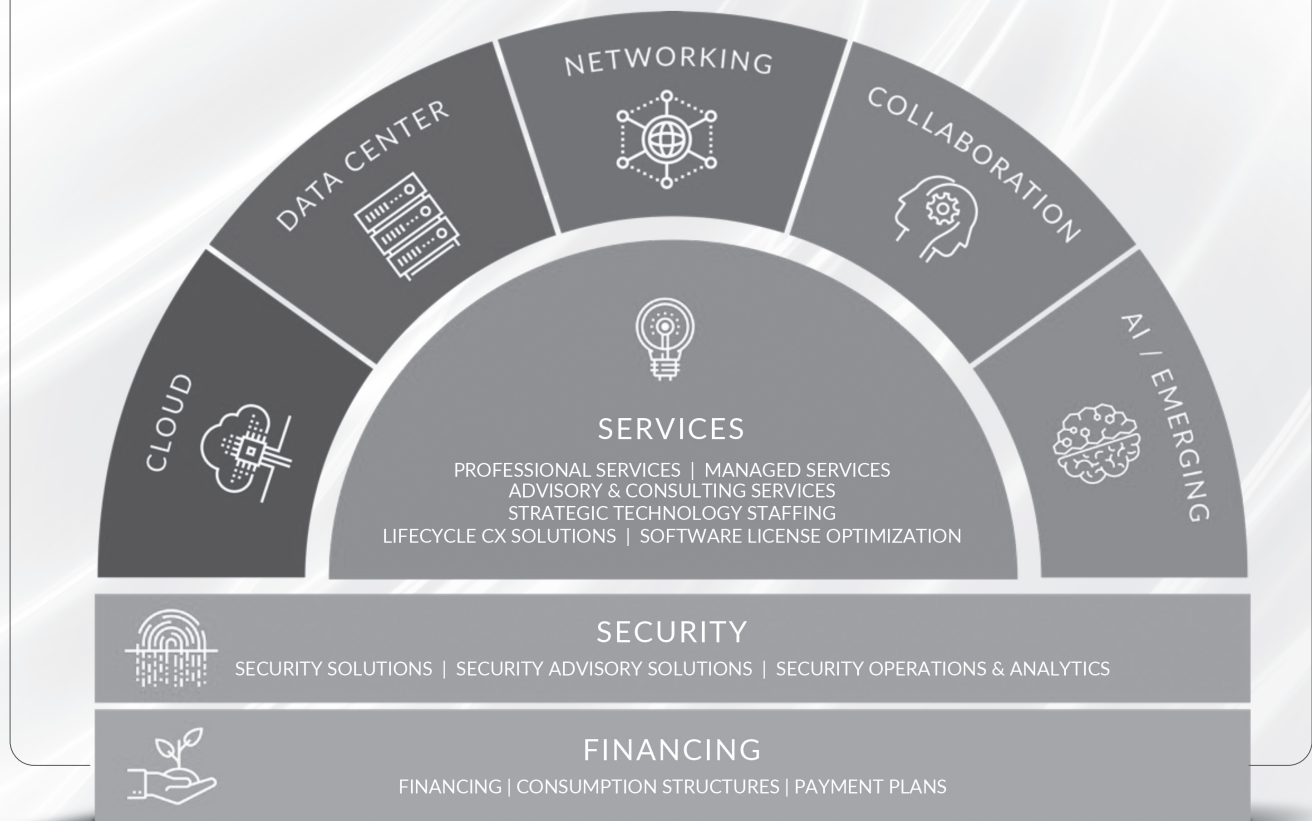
CLOUD

DATA CENTER

NETWORKING

COLLABORATION

AI / EMERGING

SERVICES

PROFESSIONAL SERVICES | MANAGED SERVICES
ADVISORY & CONSULTING SERVICES
STRATEGIC TECHNOLOGY STAFFING
LIFECYCLE CX SOLUTIONS | SOFTWARE LICENSE OPTIMIZATION

SECURITY

SECURITY SOLUTIONS | SECURITY ADVISORY SOLUTIONS | SECURITY OPERATIONS & ANALYTICS

FINANCING

FINANCING | CONSUMPTION STRUCTURES | PAYMENT PLANS